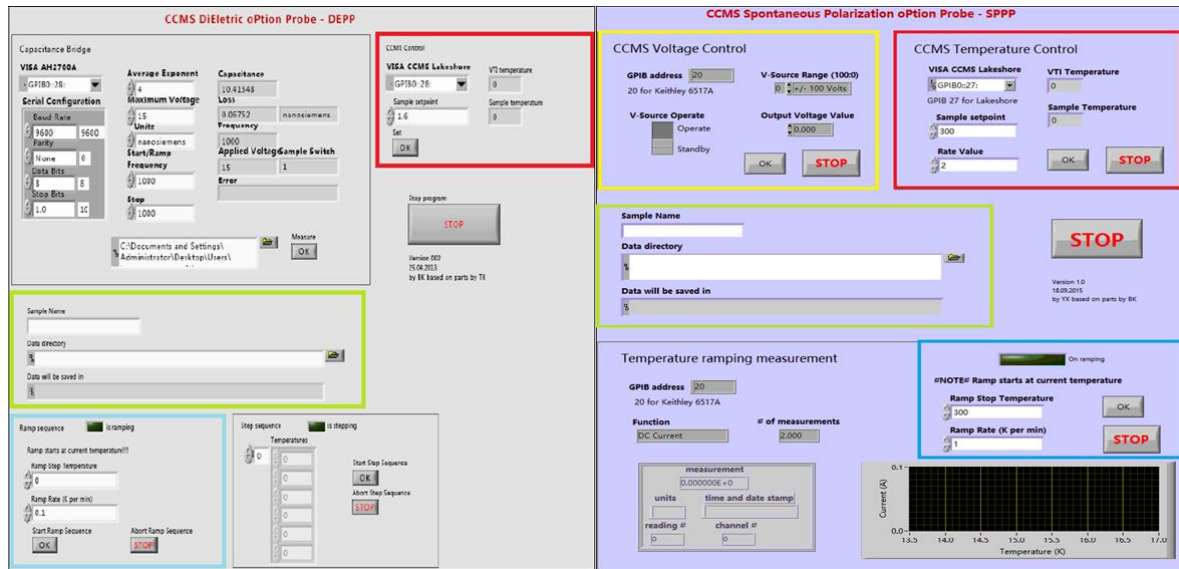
CCMS DiEletric oPtion Probe - DEPP

Capacitance Bridge

VISA AH2700A
GPIB0::28::

Serial Configuration
Baud Rate
9600 9600
Parity
None 0
Data Bits
8 8
Stop Bits
1.0 10

Average Exponent
4
Maximum Voltage
15
Units
nanosiemens
Start/Ramp Frequency
1000
Stop
1000

Capacitance
10.41548
Loss
0.06752 nanosiemens
Frequency
1000
Applied Voltage Sample Switch
15 1
Error

C:\Documents and Settings\Administrator\Desktop\Users\

Measure
OK

CCMS Control
VISA CCMS Lakeshore
GPIB0::28::
Sample setpoint
1.6
Set
OK

VTI temperature
0
Sample temperature
0

Stop program
STOP

Version 003
25.04.2013
by BK based on parts by YX

Sample Name

Data directory
%

Data will be saved in
%

Ramp sequence is ramping
Ramp starts at current temperature!!!
Ramp Stop Temperature
0
Ramp Rate (K per min)
0.1
Start Ramp Sequence
OK
Abort Ramp Sequence
STOP

Step sequence is stepping
Temperatures
0
0
0
0
0
0
0
0
Start Step Sequence
OK
Abort Step Sequence
STOP

CCMS Spontaneous Polarization oPtion Probe - SPPP

CCMS Voltage Control
GPIB address 20
20 for Keithley 6517A
V-Source Range (100:0)
0 +/- 100 Volts
V-Source Operate
Operate
Standby
Output Voltage Value
0.000
OK
STOP

CCMS Temperature Control
VISA CCMS Lakeshore
GPIB0::27::
GPIB 27 for Lakeshore
Sample setpoint
300
Rate Value
2
VTI Temperature
0
Sample Temperature
0
OK
STOP

Sample Name

Data directory
%

Data will be saved in
%

STOP

Version 1.0
18.09.2015
by YX based on parts by BK

Temperature ramping measurement
GPIB address 20
20 for Keithley 6517A
Function
DC Current
# of measurements
2,000

measurement
0.000000E+0
units
time and date stamp
reading #
0
channel #
0

On ramping
#NOTE# Ramp starts at current temperature
Ramp Stop Temperature
300
OK
Ramp Rate (K per min)
1
STOP

0.1
Current (A)
0.0
13.5 14.0 14.5 15.0 15.5 16.0 16.5 17.0
Temperature (K)